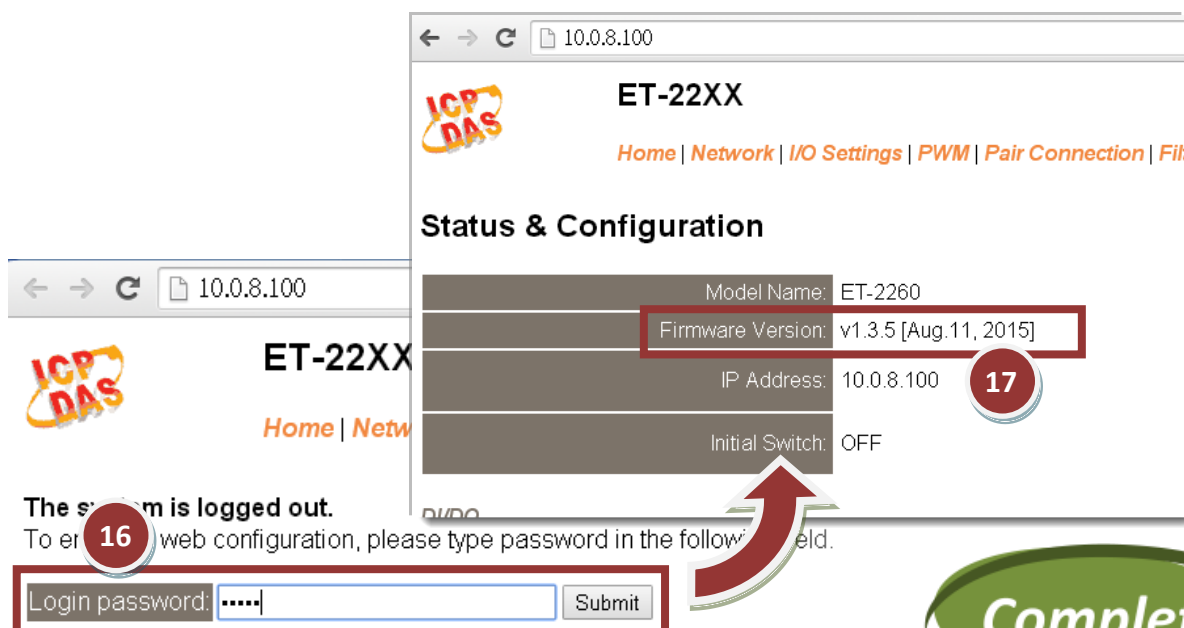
10.0.8.100

ICP DAS

ET-22XX

Home | Network | I/O Settings | PWM | Pair Connection | Fil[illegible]

Status & Configuration

| Model Name: | ET-2260 |
|---|---|
| Firmware Version: | v1.3.5 [Aug.11, 2015] |
| IP Address: | 10.0.8.100 |
| Initial Switch: | OFF |

17

DI/DO

10.0.8.100

ICP DAS

ET-22XX

Home | Netw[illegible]

The sy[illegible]m is logged out.

To en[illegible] web configuration, please type password in the follow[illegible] field.

16

Login password: ••••• Submit

Complet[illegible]